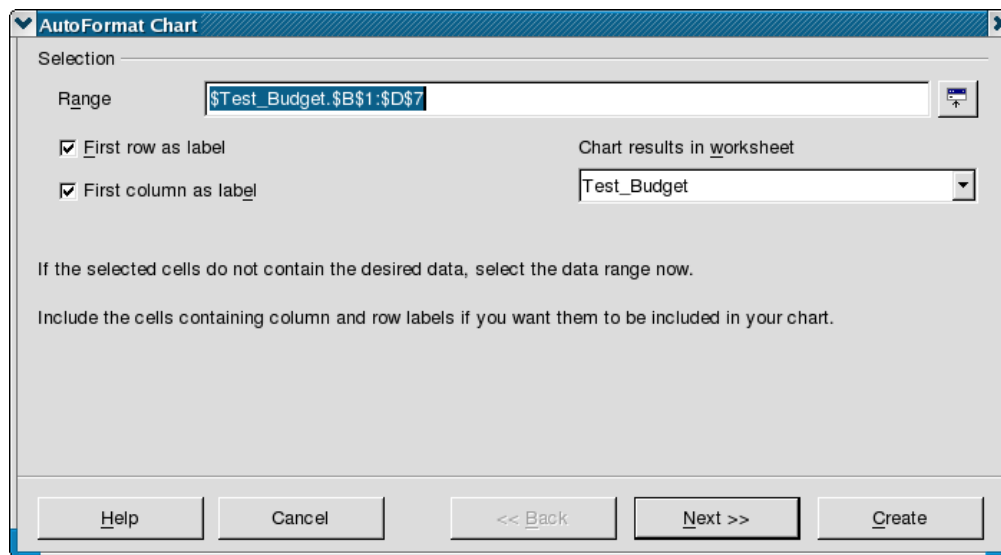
AutoFormat Chart

Selection

Range $Test_Budget.$B$1:$D$7

First row as label

First column as label

Chart results in worksheet

Test_Budget

If the selected cells do not contain the desired data, select the data range now.

Include the cells containing column and row labels if you want them to be included in your chart.

Help

Cancel

<< Back

Next >>

Create